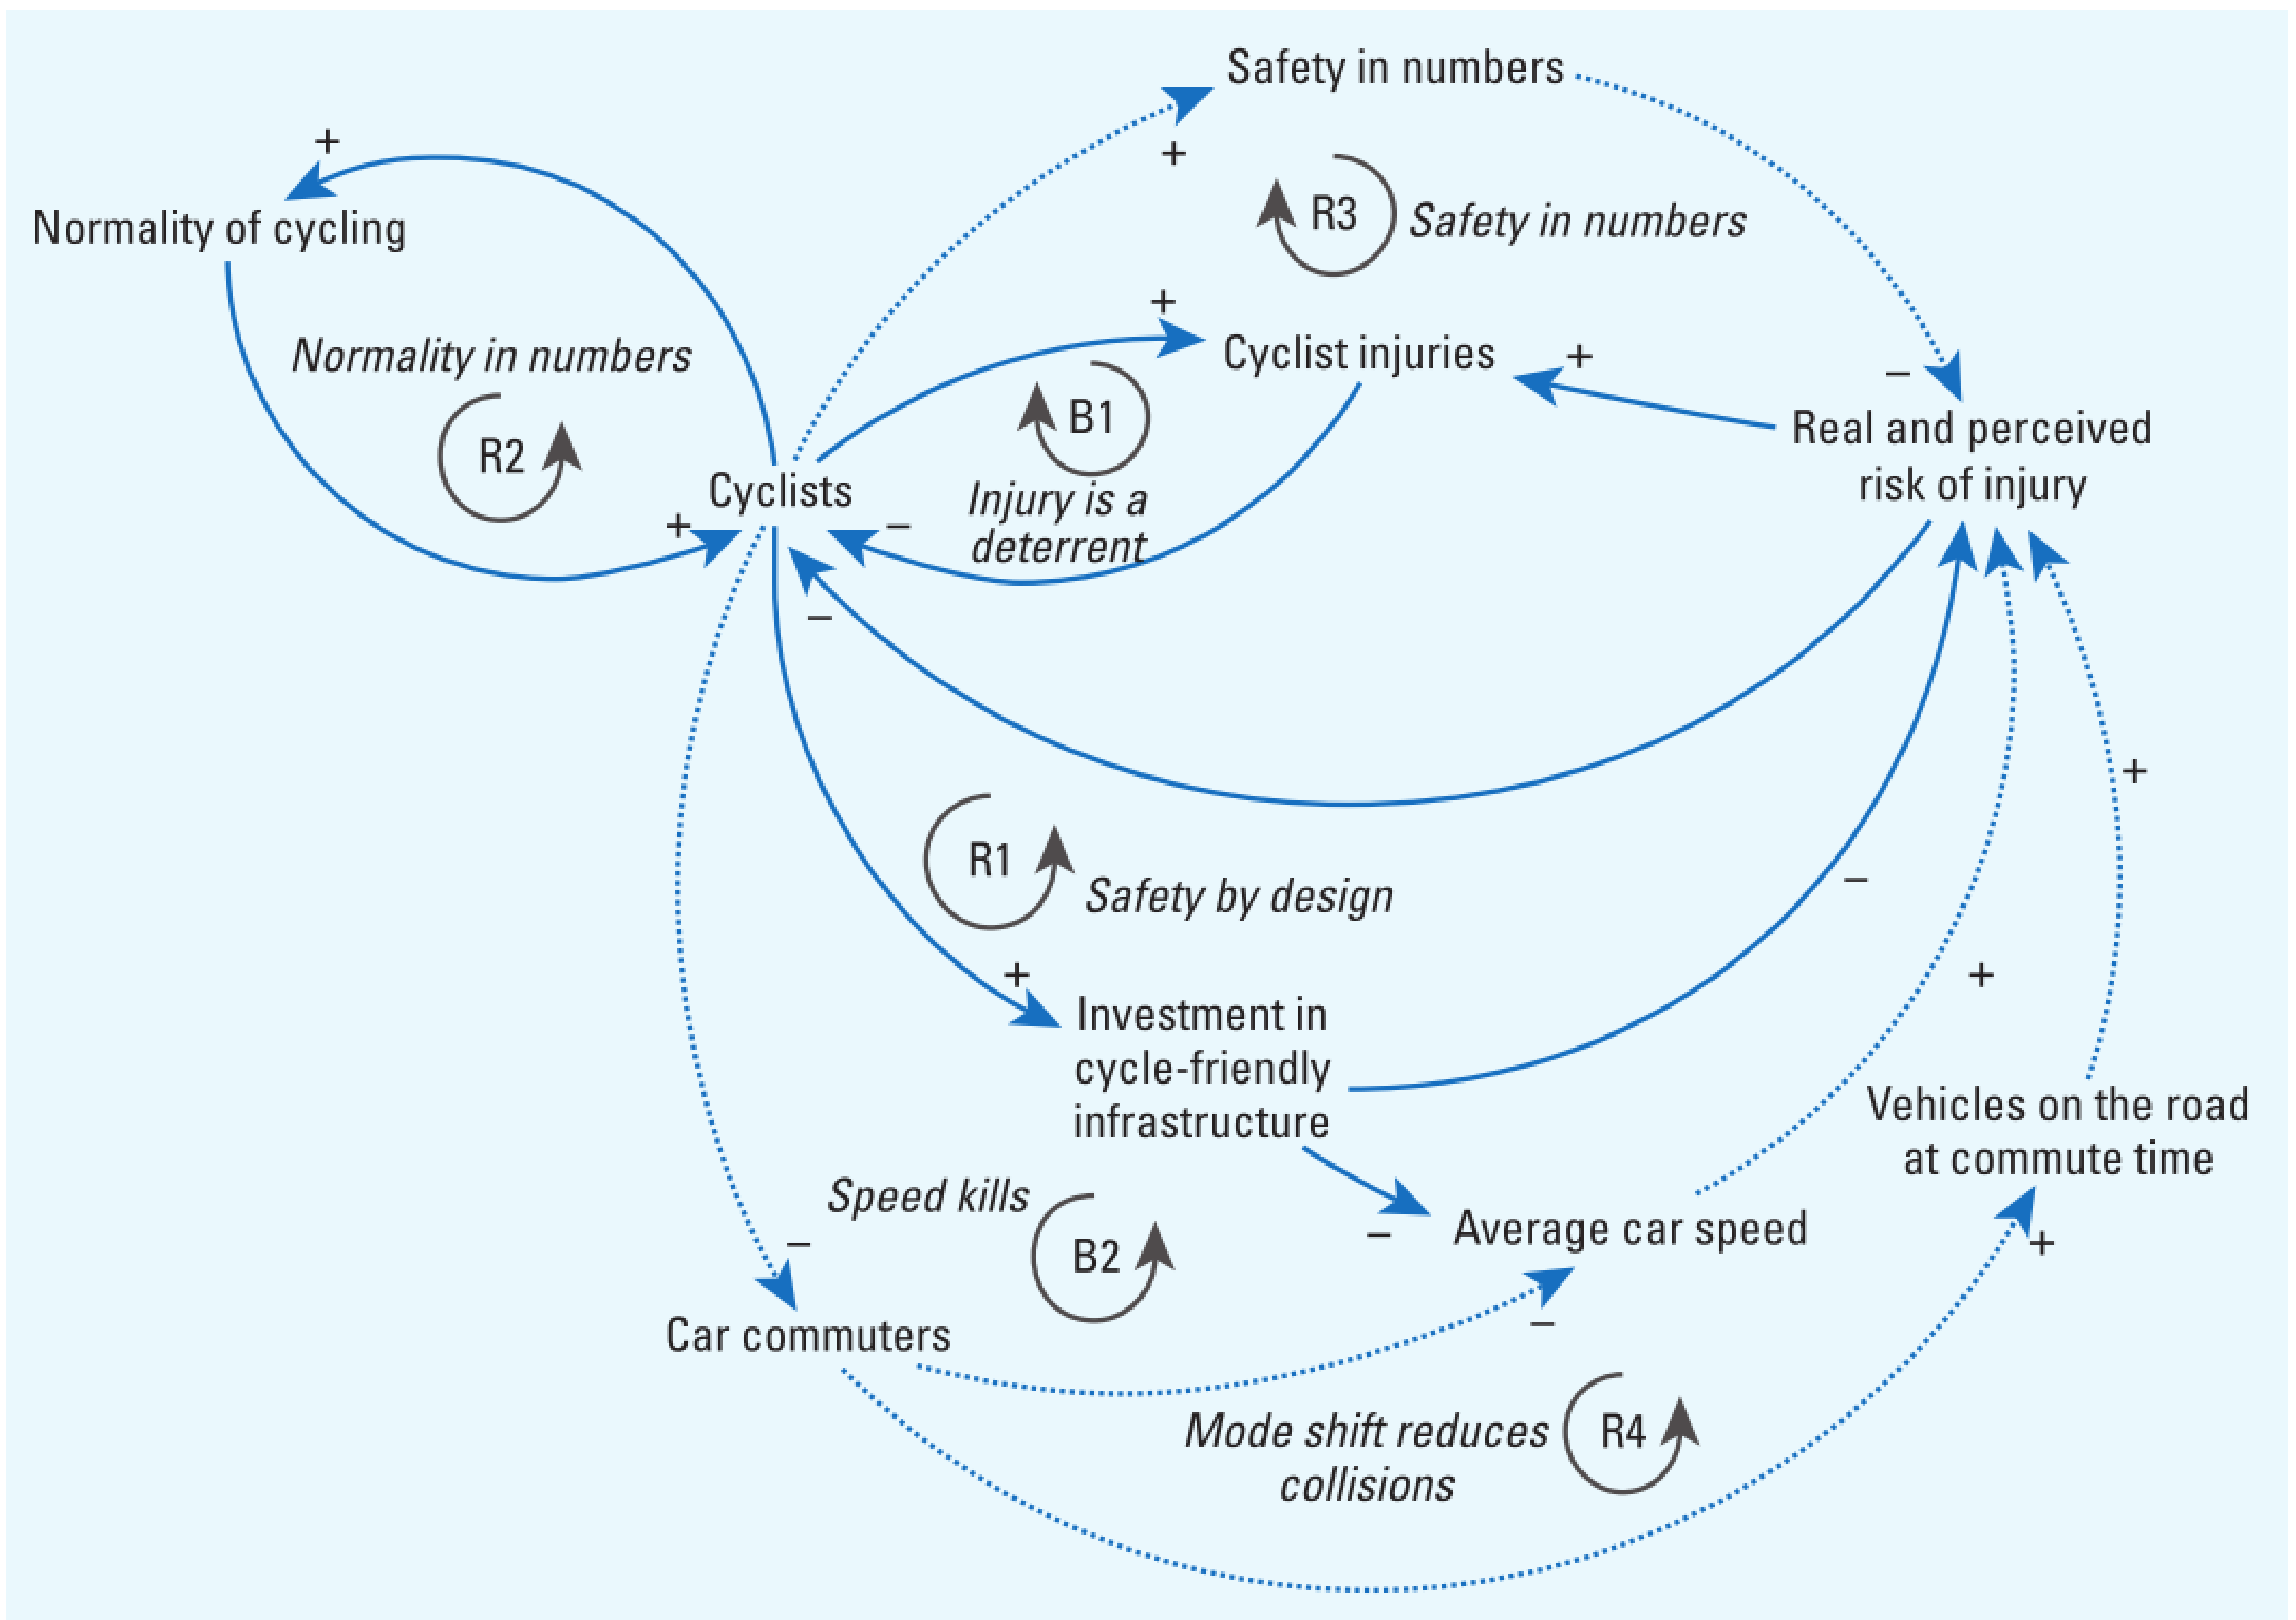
Safety in numbers

+

Normality of cycling

+

R3 Safety in numbers

+

Normality in numbers

Cyclist injuries

+

–

R2

B1

Real and perceived risk of injury

Cyclists

+

–

Injury is a deterrent

–

R1 Safety by design

+

–

+

+

Investment in cycle-friendly infrastructure

Vehicles on the road at commute time

Speed kills

–

B2

–

Average car speed

+

Car commuters

–

Mode shift reduces collisions

R4